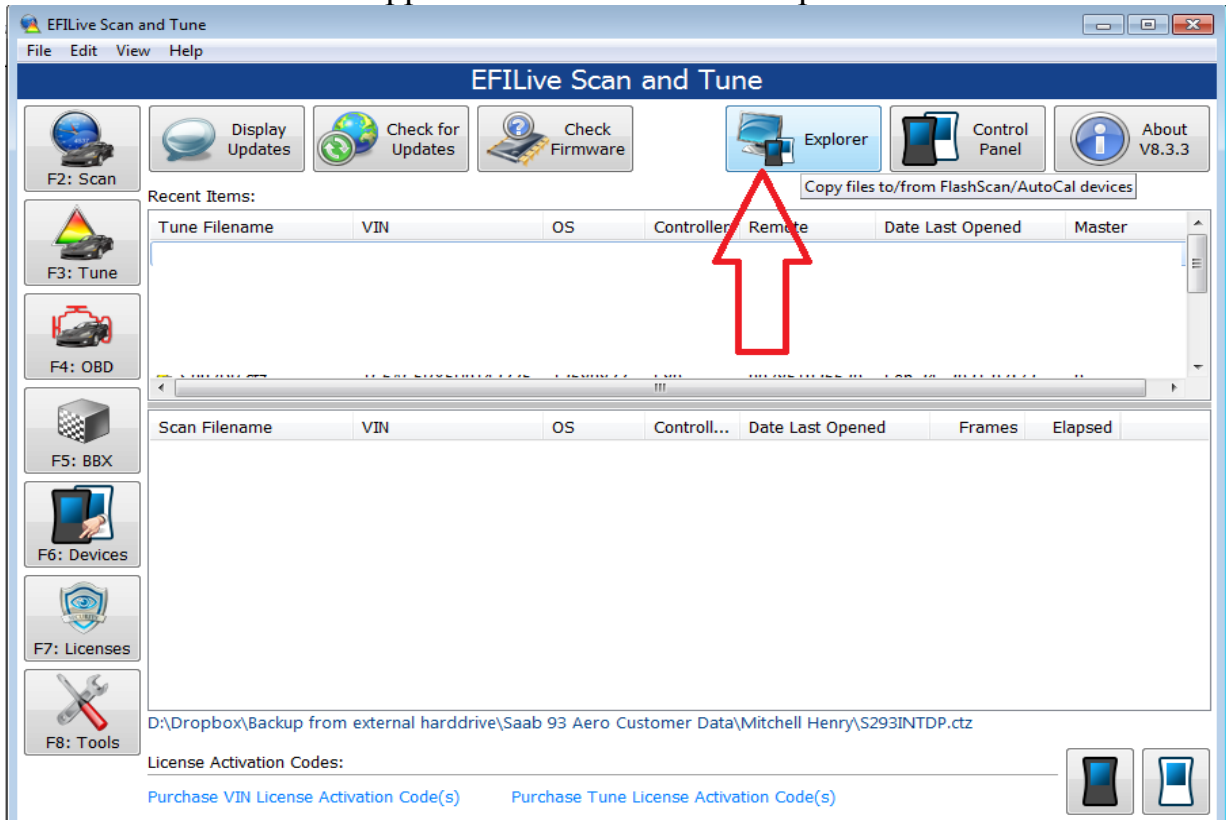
EFILive Scan and Tune

File Edit View Help

EFILive Scan and Tune

F2: Scan

F3: Tune

F4: OBD

F5: BBX

F6: Devices

F7: Licenses

F8: Tools

Display Updates

Check for Updates

Check Firmware

Explorer

Control Panel

About V8.3.3

Copy files to/from FlashScan/AutoCal devices

Recent Items:

| Tune Filename | VIN | OS | Controller | Remote | Date Last Opened | Master |
|---|---|---|---|---|---|---|
| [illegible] | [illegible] | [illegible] | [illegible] | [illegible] | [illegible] | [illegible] |

| Scan Filename | VIN | OS | Controll... | Date Last Opened | Frames | Elapsed |
|---|---|---|---|---|---|---|

D:\Dropbox\Backup from external harddrive\Saab 93 Aero Customer Data\Mitchell Henry\S293INTDP.ctz

License Activation Codes:

Purchase VIN License Activation Code(s)

Purchase Tune License Activation Code(s)